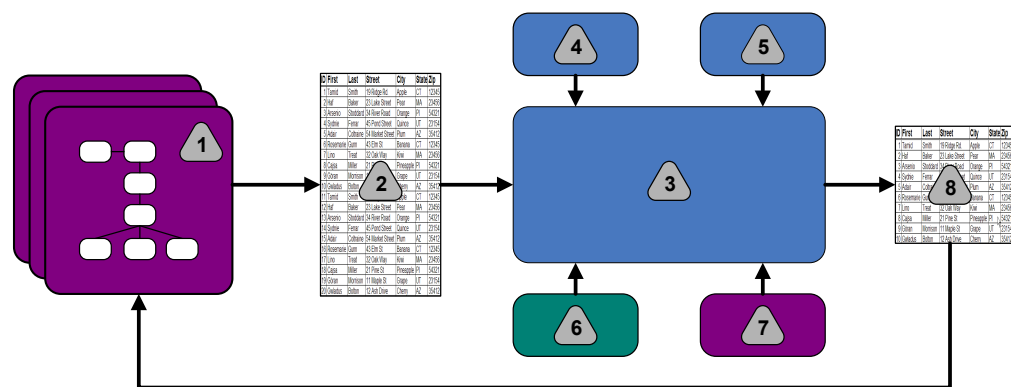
1

2

3

4

5

6

7

8

| ID | First | Last | Street | City | State | Zip |
|---|---|---|---|---|---|---|
| 1 | Tamid | Smith | 19 Ridge Rd. | Apple | CT | 12345 |
| 2 | Hal | Baker | 23 Lake Street | Pear | MA | 23456 |
| 3 | Arsenio | Stoddard | 34 River Road | Orange | PI | 54321 |
| 4 | Sydnie | Fenar | 45 Pond Street | Quince | UT | 22154 |
| 5 | Adair | Coltsane | 54 Market Street | Plum | AZ | 35412 |
| 6 | Rosemarie | Gum | 43 Elm St. | Banana | CT | 12345 |
| 7 | Lino | Treat | 32 Oak Way | Kiwi | MA | 23456 |
| 8 | Capsa | Miller | 21 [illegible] | Pineapple | PI | 54321 |
| 9 | Ginan | Morrison | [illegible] | Grape | UT | 22154 |
| 10 | Geladas | Bolton | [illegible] | Cherry | AZ | 35412 |
| 11 | Tamid | Smith | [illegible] | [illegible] | CT | 12345 |
| 12 | Hal | Baker | 23 Lake Street | Pear | MA | 23456 |
| 13 | Arsenio | Stoddard | 34 River Road | Orange | PI | 54321 |
| 14 | Sydnie | Fenar | 45 Pond Street | Quince | UT | 22154 |
| 15 | Adair | Coltsane | 54 Market Street | Plum | AZ | 35412 |
| 16 | Rosemarie | Gum | 43 Elm St. | Banana | CT | 12345 |
| 17 | Lino | Treat | 32 Oak Way | Kiwi | MA | 23456 |
| 18 | Capsa | Miller | 21 Pine St. | Pineapple | PI | 54321 |
| 19 | Ginan | Morrison | 11 Maple St. | Grape | UT | 22154 |
| 20 | Geladas | Bolton | 12 Ash Drive | Cherry | AZ | 35412 |

| ID | First | Last | Street | City | State | Zip |
|---|---|---|---|---|---|---|
| 1 | Tamid | Smith | 19 Ridge Rd. | Apple | CT | 12345 |
| 2 | Hal | Baker | 23 Lake Street | Pear | MA | 23456 |
| 3 | Arsenio | Stoddard | 34 River Road | Orange | PI | 54321 |
| 4 | Sydnie | Fenar | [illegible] | Quince | UT | 22154 |
| 5 | Adair | Coltsane | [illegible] | Plum | AZ | 35412 |
| 6 | Rosemarie | Gum | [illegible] | Banana | CT | 12345 |
| 7 | Lino | Treat | 32 Oak Way | Kiwi | MA | 23456 |
| 8 | Capsa | Miller | 21 Pine St. | Pineapple | PI | 54321 |
| 9 | Ginan | Morrison | 11 Maple St. | Grape | UT | 22154 |
| 10 | Geladas | Bolton | 12 Ash Drive | Cherry | AZ | 35412 |